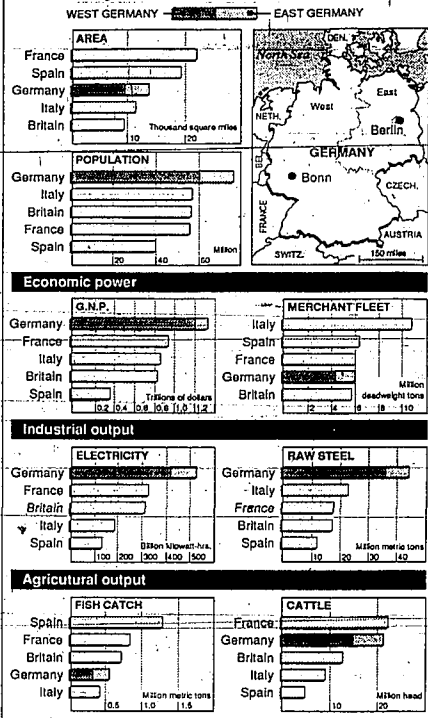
WEST GERMANY — EAST GERMANY

AREA
France
Spain
Germany
Italy
Britain
10 20
Thousand square miles

DEN.
North Sea
NETH.
West
East
Berlin
GERMANY
BEL.
Bonn
FRANCE
CZECH.
AUSTRIA
SWITZ.
150 miles

POPULATION
Germany
Italy
Britain
France
Spain
20 40 60
Million

Economic power

G.N.P.
Germany
France
Italy
Britain
Spain
0.2 0.4 0.6 0.8 1.0 1.2
Trillions of dollars

MERCHANT FLEET
Italy
Spain
France
Germany
Britain
2 4 6 8 10
Million deadweight tons

Industrial output

ELECTRICITY
Germany
France
Britain
Italy
Spain
100 200 300 400 500
Billion kilowatt-hrs.

RAW STEEL
Germany
Italy
France
Britain
Spain
10 20 30 40
Million metric tons

Agricultural output

FISH CATCH
Spain
France
Britain
Germany
Italy
0.5 1.0 1.5
Million metric tons

CATTLE
France
Germany
Britain
Italy
Spain
10 20
Million head